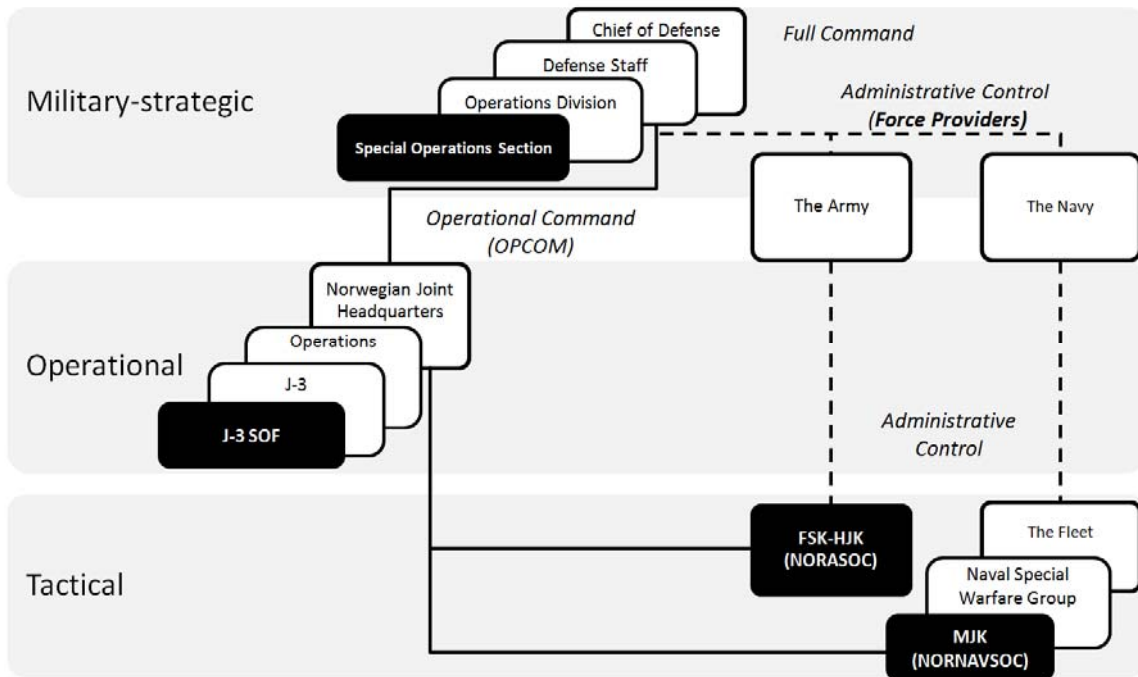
Military-strategic

Chief of Defense

Defense Staff

Operations Division

Special Operations Section

Full Command

Administrative Control
(Force Providers)

The Army

The Navy

Operational Command
(OPCOM)

Operational

Norwegian Joint Headquarters

Operations

J-3

J-3 SOF

Administrative Control

Tactical

FSK-HJK
(NORASOC)

The Fleet

Naval Special Warfare Group

MJK
(NORNAVSOC)